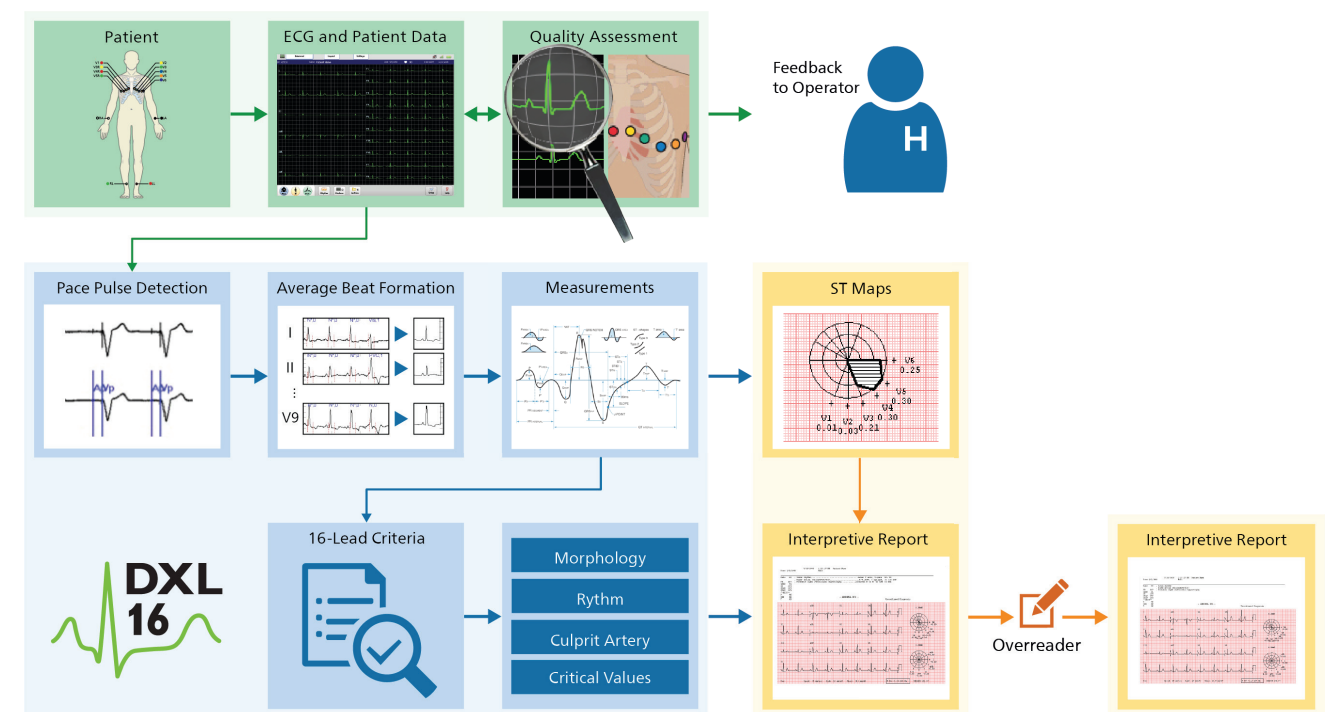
Patient

ECG and Patient Data

Quality Assessment

Feedback to Operator

H

Pace Pulse Detection

AVp AVp

Average Beat Formation

I

II

⋮

V9

Measurements

ST Maps

V6 0.25

V5 0.30

V4 0.30

V1 0.01

V2 0.03

V3 0.21

DXL 16

16-Lead Criteria

Morphology

Rythm

Culprit Artery

Critical Values

Interpretive Report

Overreader

Interpretive Report